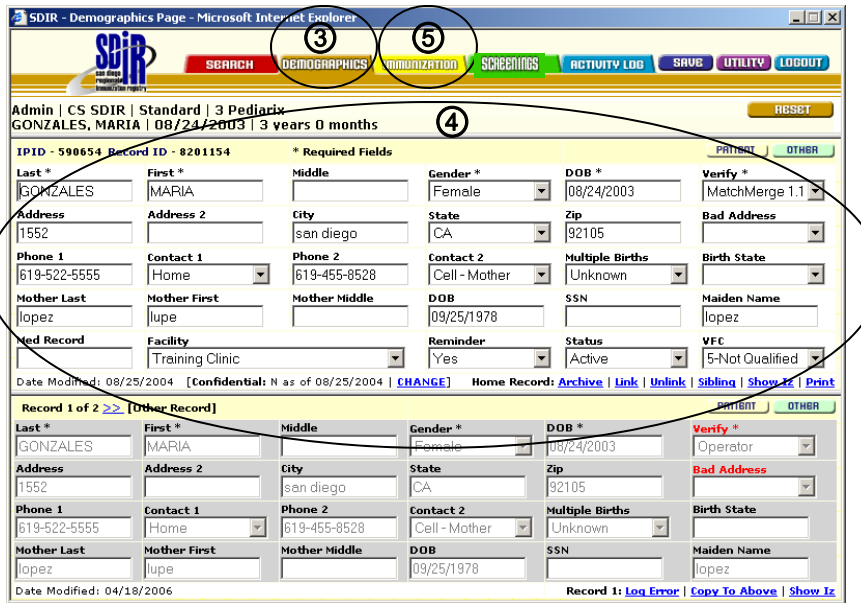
SDIR - Demographics Page - Microsoft Internet Explorer

SDIR san diego regional immunization registry

SEARCH DEMOGRAPHICS IMMUNIZATION SCREENINGS ACTIVITY LOG SAVE UTILITY LOGOUT

③ ⑤

Admin | CS SDIR | Standard | 3 Pediarix
GONZALES, MARIA | 08/24/2003 | 3 years 0 months

RESET

④

IPID - 590654 Record ID - 8201154 * Required Fields PATIENT OTHER

| Last * | First * | Middle | Gender * | DOB * | Verify * |
|---|---|---|---|---|---|
| GONZALES | MARIA | | Female | 08/24/2003 | MatchMerge 1.1 |
| Address | Address 2 | City | State | Zip | Bad Address |
| 1552 | | san diego | CA | 92105 | |
| Phone 1 | Contact 1 | Phone 2 | Contact 2 | Multiple Births | Birth State |
| 619-522-5555 | Home | 619-455-8528 | Cell - Mother | Unknown | |
| Mother Last | Mother First | Mother Middle | DOB | SSN | Maiden Name |
| lopez | lupe | | 09/25/1978 | | lopez |
| Med Record | Facility | | Reminder | Status | VFC |
| | Training Clinic | | Yes | Active | 5-Not Qualified |

Date Modified: 08/25/2004 [Confidential: N as of 08/25/2004 | CHANGE] Home Record: Archive | Link | Unlink | Sibling | Show Iz | Print

Record 1 of 2 >> [Other Record] PATIENT OTHER

| Last * | First * | Middle | Gender * | DOB * | Verify * |
|---|---|---|---|---|---|
| GONZALES | MARIA | | Female | 08/24/2003 | Operator |
| Address | Address 2 | City | State | Zip | Bad Address |
| 1552 | | san diego | CA | 92105 | |
| Phone 1 | Contact 1 | Phone 2 | Contact 2 | Multiple Births | Birth State |
| 619-522-5555 | Home | 619-455-8528 | Cell - Mother | Unknown | |
| Mother Last | Mother First | Mother Middle | DOB | SSN | Maiden Name |
| lopez | lupe | | 09/25/1978 | | lopez |

Date Modified: 04/18/2006 Record 1: Log Error | Copy To Above | Show Iz